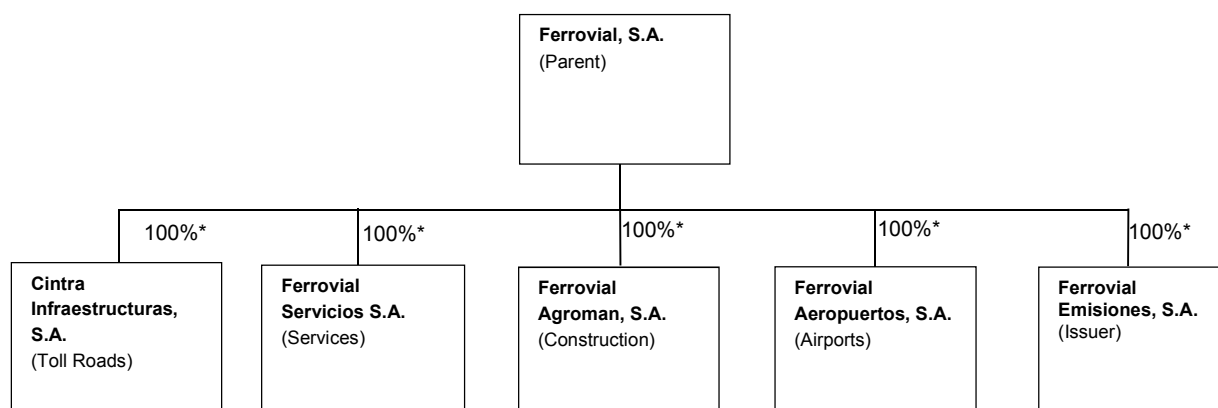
Ferrovial, S.A.
(Parent)

100%*

Cintra Infraestructuras, S.A.
(Toll Roads)

100%*

Ferrovial Servicios S.A.
(Services)

100%*

Ferrovial Agroman, S.A.
(Construction)

100%*

Ferrovial Aeropuertos, S.A.
(Airports)

100%*

Ferrovial Emisiones, S.A.
(Issuer)